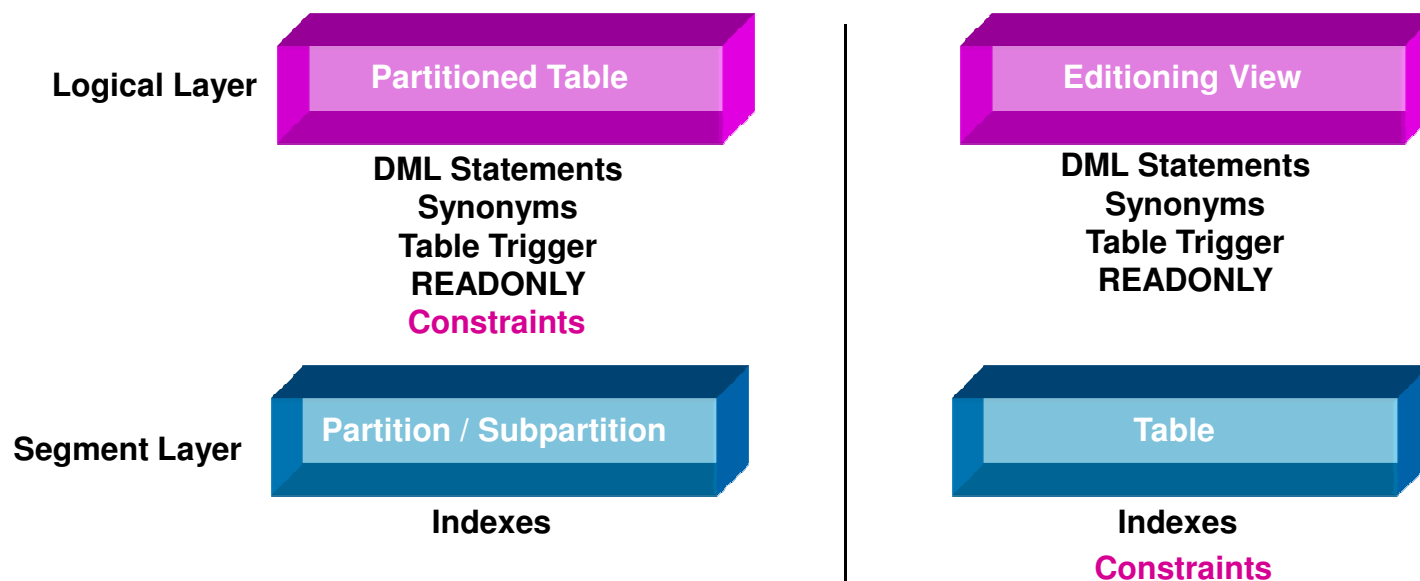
Logical Layer

Partitioned Table

DML Statements
Synonyms
Table Trigger
READONLY
Constraints

Segment Layer

Partition / Subpartition

Indexes

Editioning View

DML Statements
Synonyms
Table Trigger
READONLY

Table

Indexes
Constraints